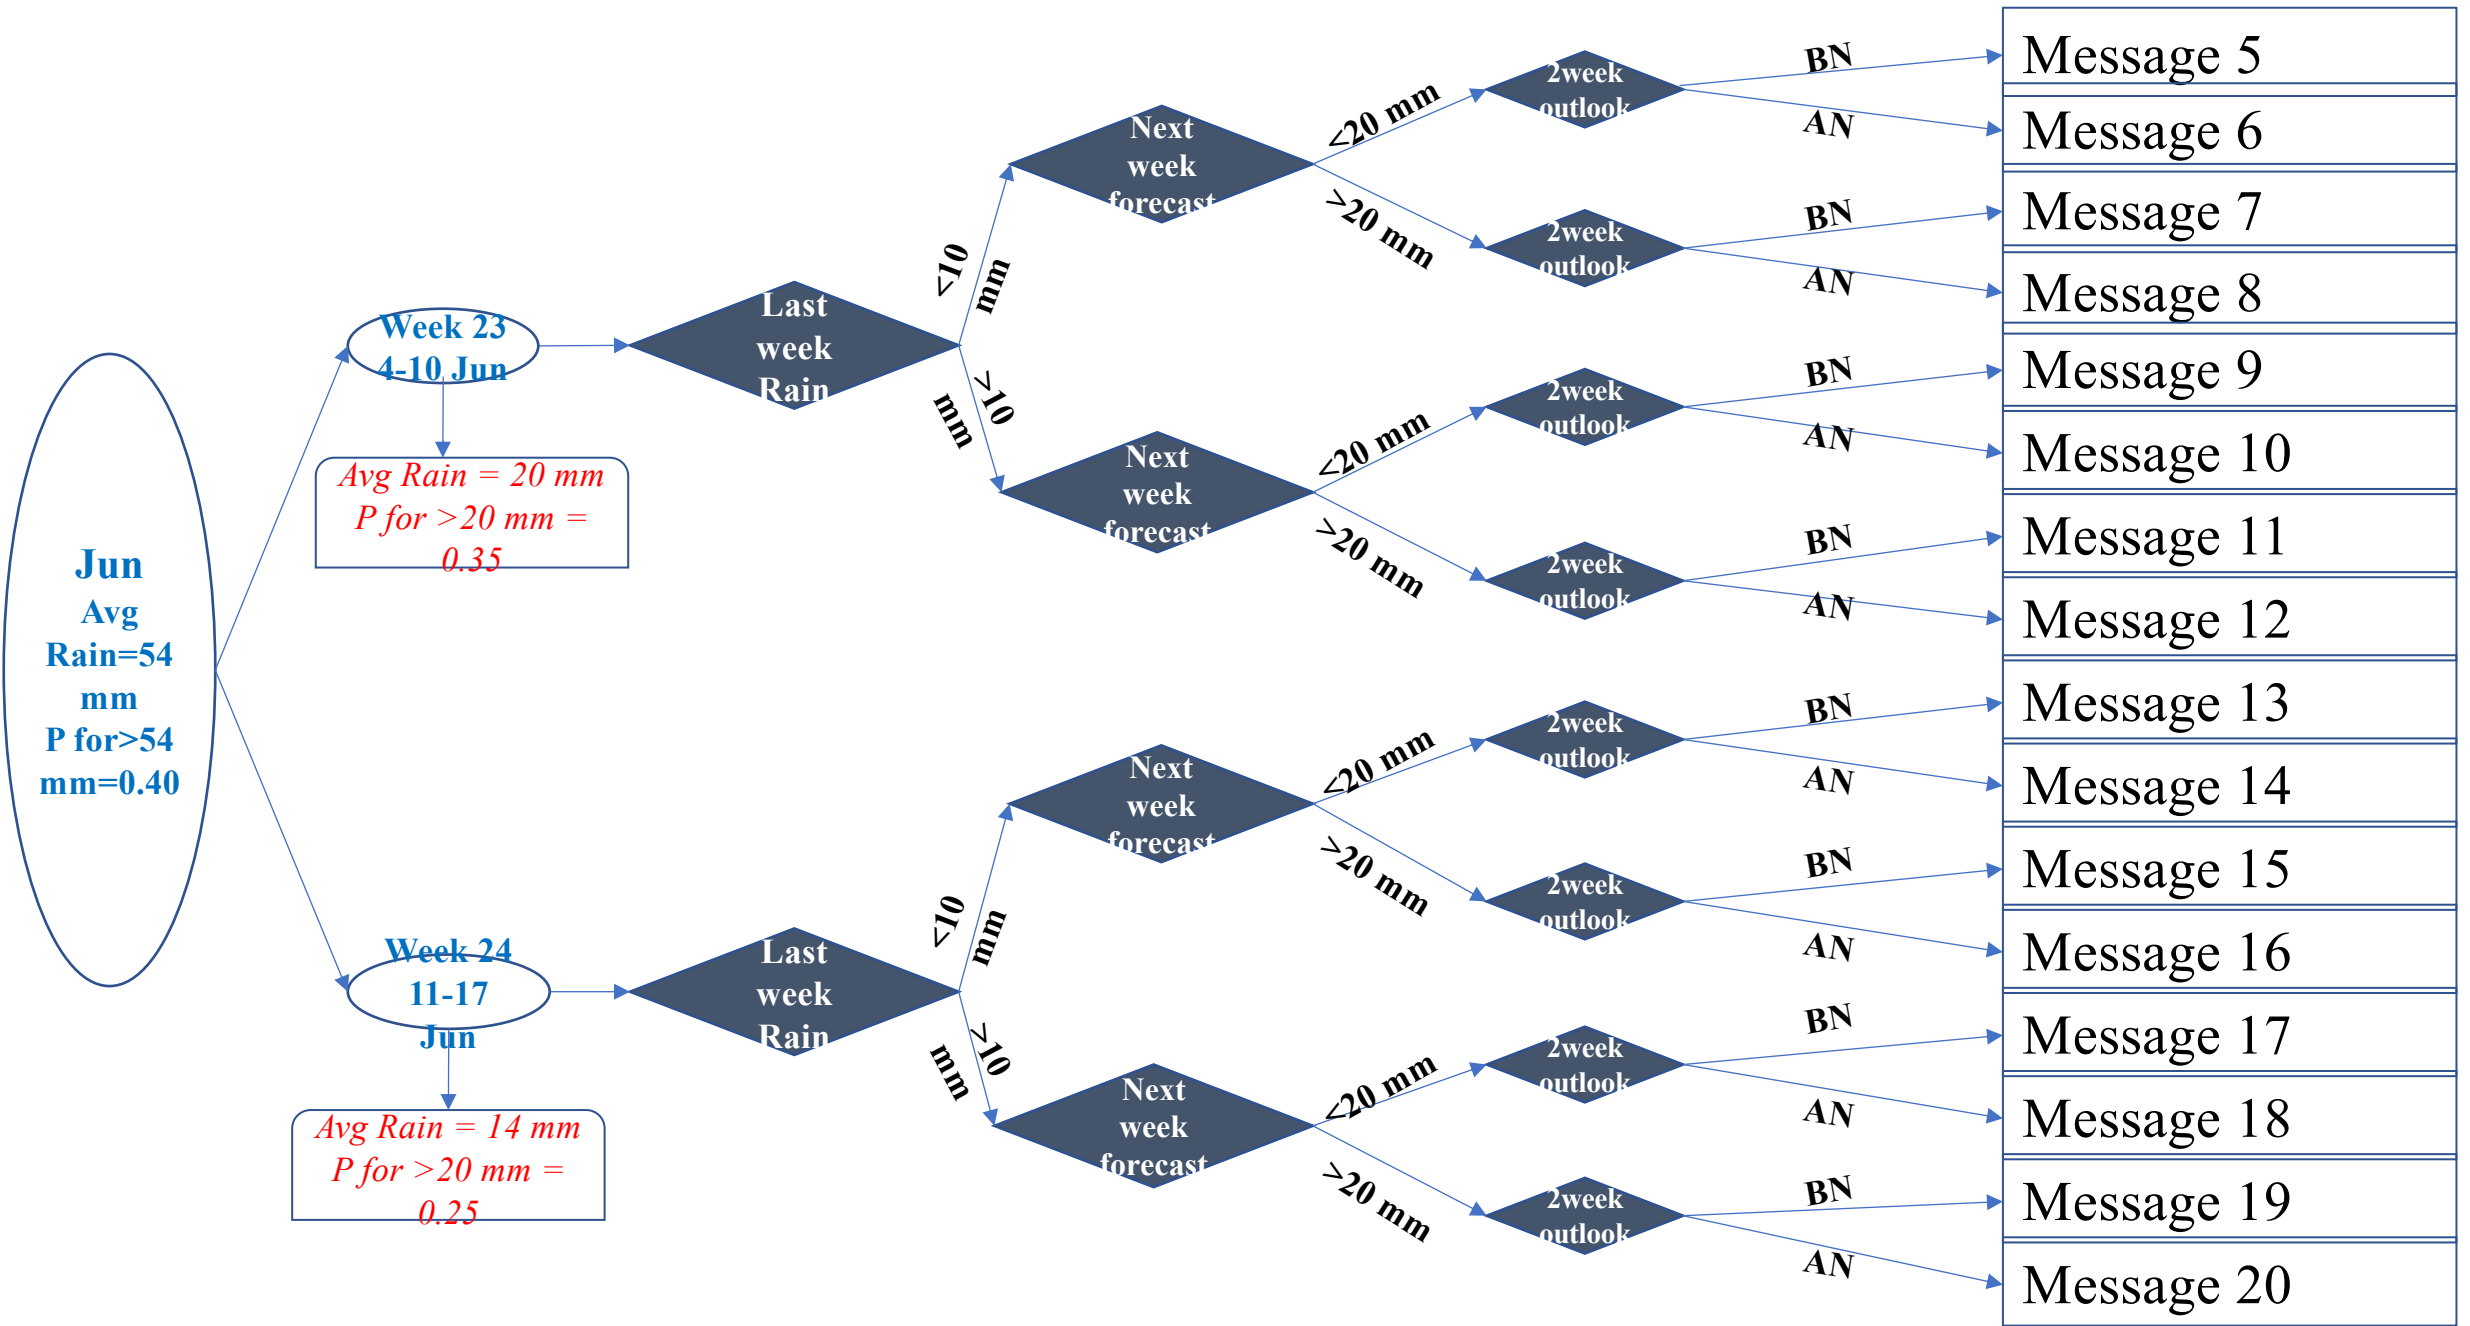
Jun
Avg
Rain=54
mm
P for>54
mm=0.40

Week 23
4-10 Jun

Avg Rain = 20 mm
P for >20 mm =
0.35

Last
week
Rain

<10
mm

>10
mm

Next
week
forecast

<20 mm

>20 mm

2week
outlook

BN
AN

Message 5
Message 6
Message 7
Message 8

Next
week
forecast

<20 mm

>20 mm

2week
outlook

Message 9
Message 10
Message 11
Message 12

Week 24
11-17
Jun

Avg Rain = 14 mm
P for >20 mm =
0.25

Last
week
Rain

<10
mm

>10
mm

Next
week
forecast

<20 mm

>20 mm

2week
outlook

Message 13
Message 14
Message 15
Message 16

Next
week
forecast

<20 mm

>20 mm

2week
outlook

Message 17
Message 18
Message 19
Message 20